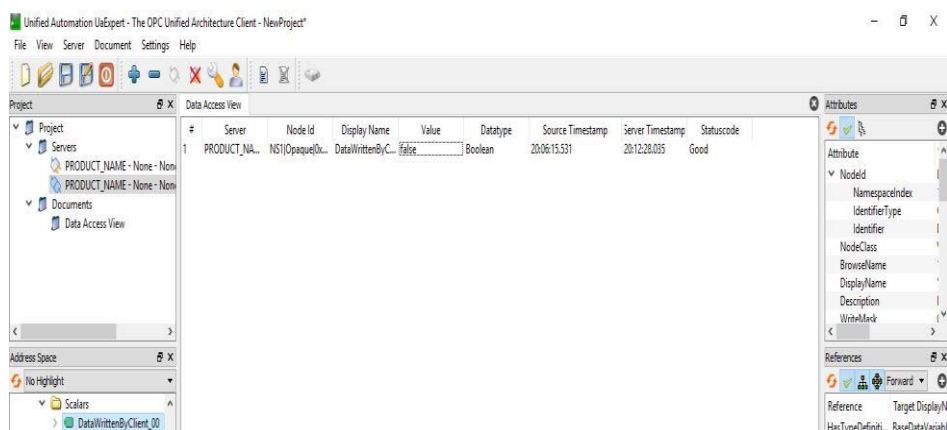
Unified Automation UaExpert - The OPC Unified Architecture Client - NewProject*

File View Server Document Settings Help

Project

Project
Servers
PRODUCT_NAME - None - None
PRODUCT_NAME - None - None
Documents
Data Access View

Data Access View

| # | Server | Node Id | Display Name | Value | Datatype | Source Timestamp | Server Timestamp | Statuscode |
|---|---|---|---|---|---|---|---|---|
| 1 | PRODUCT_NA... | NS1\|Opaque\|0x... | DataWrittenByC... | false | Boolean | 20:06:15.531 | 20:12:28.035 | Good |

Attributes

Attribute
NodeId
NamespaceIndex
IdentifierType
Identifier
NodeClass
BrowseName
DisplayName
Description
WriteMask

Address Space

No Highlight

Scalars
DataWrittenByClient_00

References

Forward

Reference
Target DisplayN
HasTypeDefiniti
BaseDataVariabl